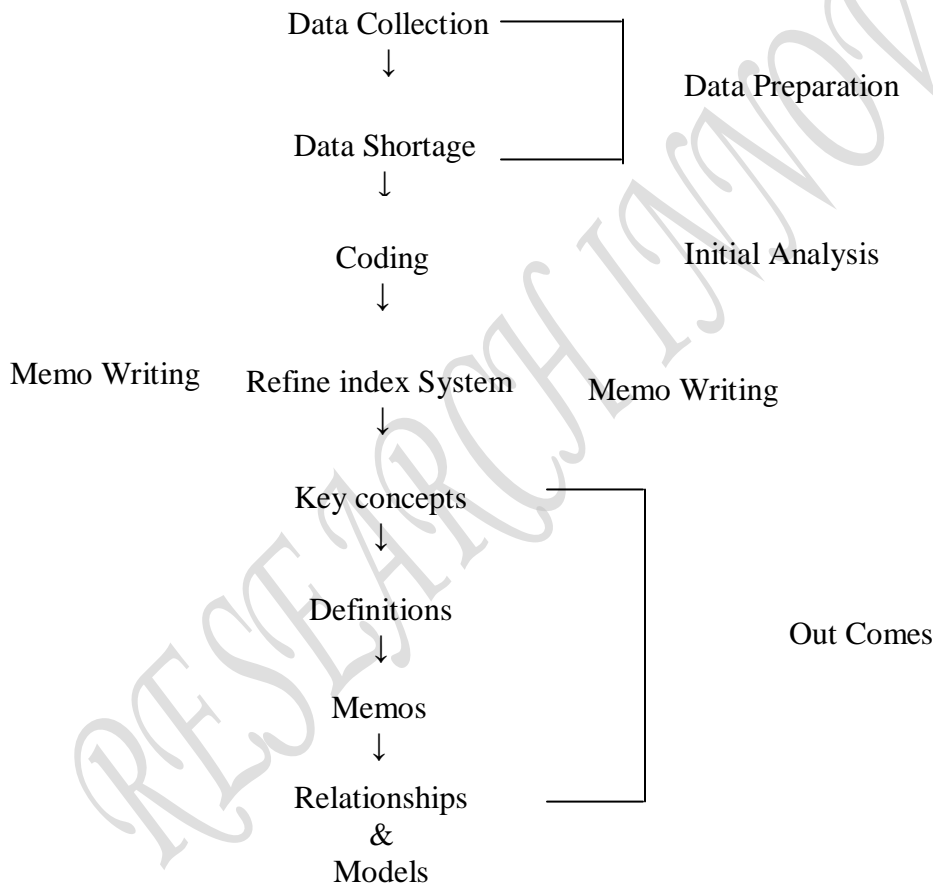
Data Collection
↓
Data Shortage

Data Preparation

↓
Coding

Initial Analysis

↓
Memo Writing

Refine index System

Memo Writing

↓
Key concepts
↓
Definitions
↓
Memos
↓
Relationships
&
Models

Out Comes

RESEARCH INNOV